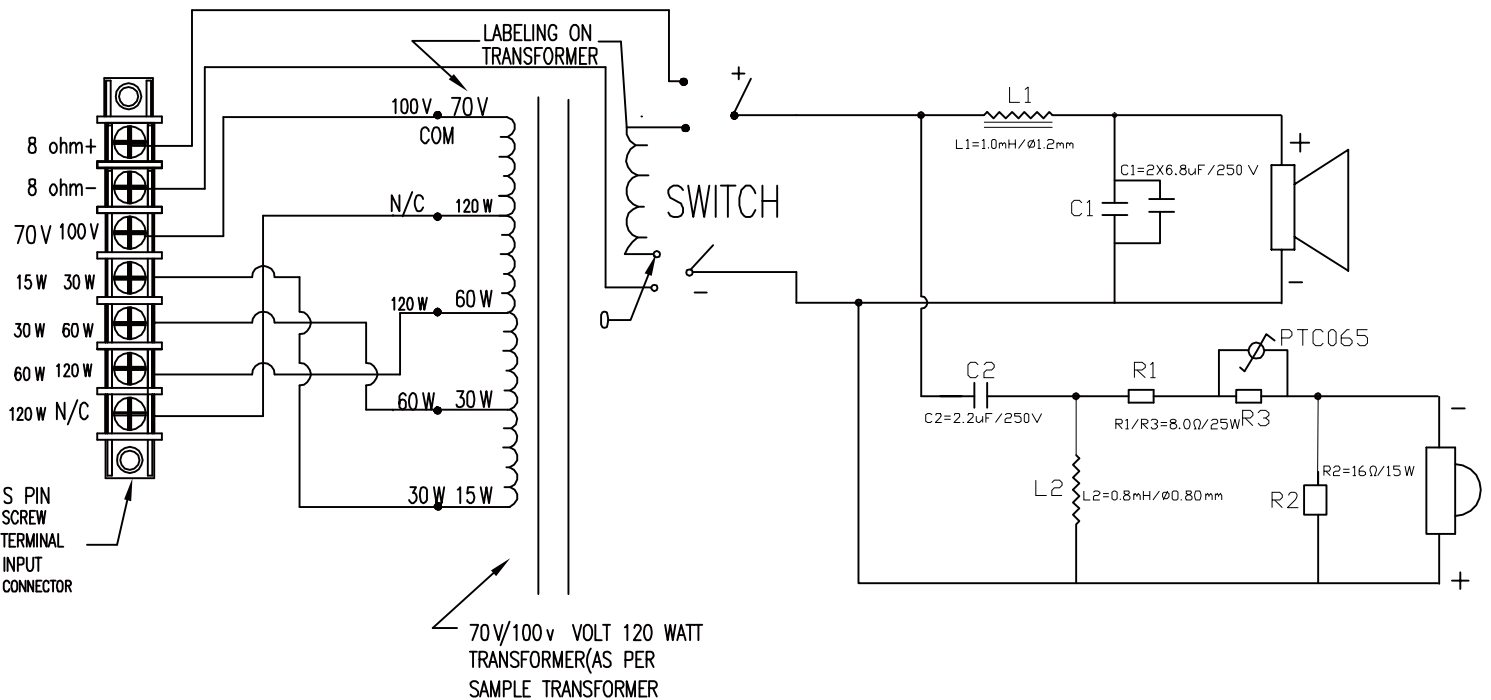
LABELING ON TRANSFORMER

8 ohm+
8 ohm-
70 V 100 V
15 W 30 W
30 W 60 W
60 W 120 W
120 W N/C

S PIN SCREW TERMINAL INPUT CONNECTOR

100 V 70 V
COM
N/C 120 W
120 W 60 W
60 W 30 W
30 W 15 W

70 V/100 v VOLT 120 WATT TRANSFORMER(AS PER SAMPLE TRANSFORMER

SWITCH
+
-
0

L1
L1=1.0mH/Ø1.2mm
C1=2X6.8uF/250 V
C1
+
-

PTC065
C2
R1
C2=2.2uF/250V
R1/R3=8.0Ω/25W R3
L2
L2=0.8mH/Ø0.80mm
R2=16Ω/15W
R2
-
+